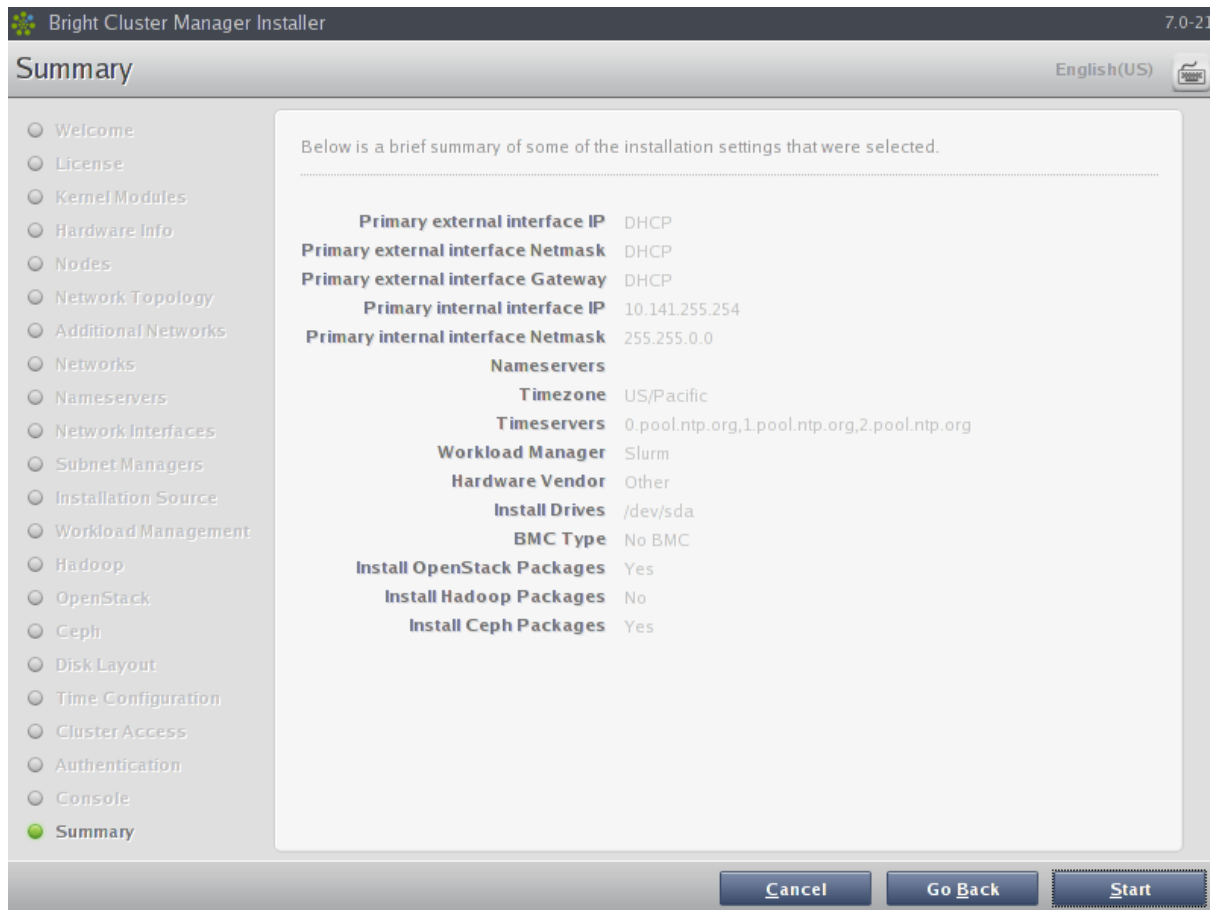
Bright Cluster Manager Installer

7.0-21

Summary

English(US)

Welcome
License
Kernel Modules
Hardware Info
Nodes
Network Topology
Additional Networks
Networks
Nameservers
Network Interfaces
Subnet Managers
Installation Source
Workload Management
Hadoop
OpenStack
Ceph
Disk Layout
Time Configuration
Cluster Access
Authentication
Console
Summary

Below is a brief summary of some of the installation settings that were selected.

| | |
|---|---|
| Primary external interface IP | DHCP |
| Primary external interface Netmask | DHCP |
| Primary external interface Gateway | DHCP |
| Primary internal interface IP | 10.141.255.254 |
| Primary internal interface Netmask | 255.255.0.0 |
| Nameservers | |
| Timezone | US/Pacific |
| Timeservers | 0.pool.ntp.org,1.pool.ntp.org,2.pool.ntp.org |
| Workload Manager | Slurm |
| Hardware Vendor | Other |
| Install Drives | /dev/sda |
| BMC Type | No BMC |
| Install OpenStack Packages | Yes |
| Install Hadoop Packages | No |
| Install Ceph Packages | Yes |

Cancel
Go Back
Start